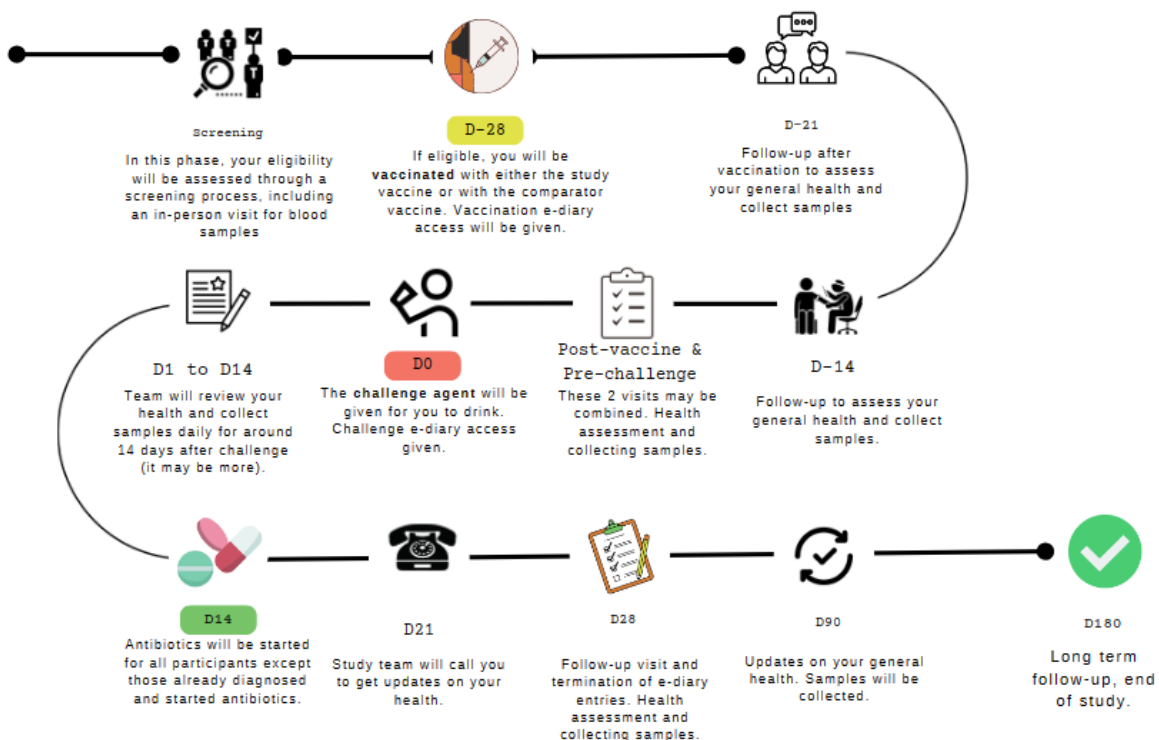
Screening

In this phase, your eligibility will be assessed through a screening process, including an in-person visit for blood samples

D-28

If eligible, you will be **vaccinated** with either the study vaccine or with the comparator vaccine. Vaccination e-diary access will be given.

D-21

Follow-up after vaccination to assess your general health and collect samples

D-14

Follow-up to assess your general health and collect samples.

Post-vaccine & Pre-challenge

These 2 visits may be combined. Health assessment and collecting samples.

D0

The **challenge agent** will be given for you to drink. Challenge e-diary access given.

D1 to D14

Team will review your health and collect samples daily for around 14 days after challenge (it may be more).

D14

Antibiotics will be started for all participants except those already diagnosed and started antibiotics.

D21

Study team will call you to get updates on your health.

D28

Follow-up visit and termination of e-diary entries. Health assessment and collecting samples.

D90

Updates on your general health. Samples will be collected.

D180

Long term follow-up, end of study.